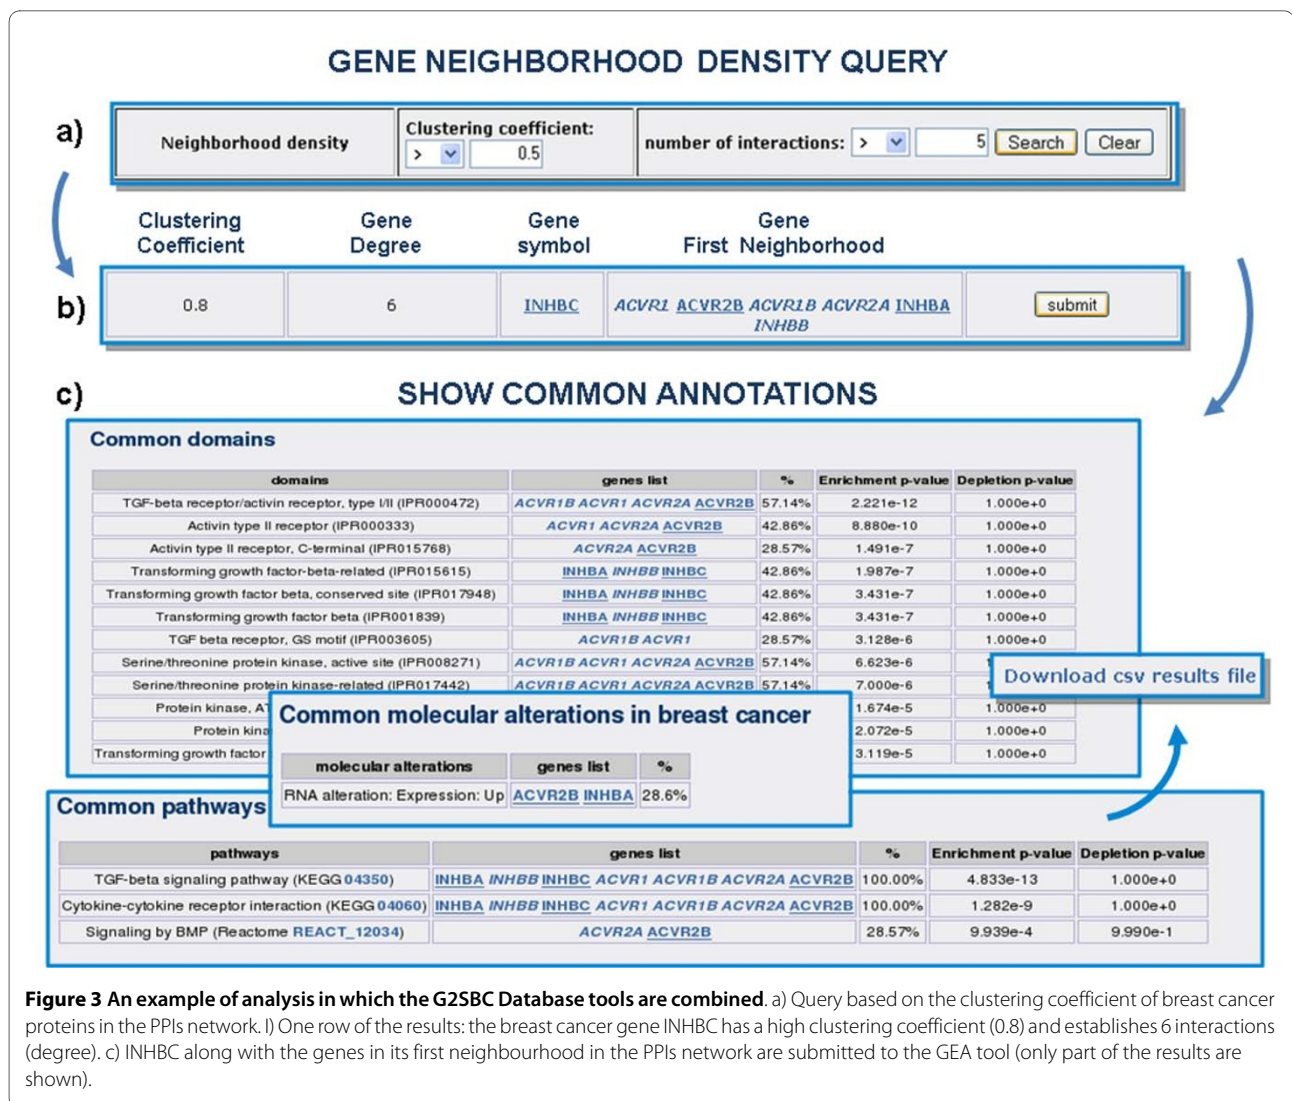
GENE NEIGHBORHOOD DENSITY QUERY

a)

| Neighborhood density | Clustering coefficient: > 0.5 | number of interactions: > 5 Search Clear |
|---|---|---|

Clustering Coefficient | Gene Degree | Gene symbol | Gene First Neighborhood

b)

| 0.8 | 6 | INHBC | ACVR1 ACVR2B ACVR1B ACVR2A INHBA INHBB | submit |
|---|---|---|---|---|

c) SHOW COMMON ANNOTATIONS

Common domains

| domains | genes list | % | Enrichment p-value | Depletion p-value |
|---|---|---|---|---|
| TGF-beta receptor/activin receptor, type I/II (IPR000472) | ACVR1B ACVR1 ACVR2A ACVR2B | 57.14% | 2.221e-12 | 1.000e+0 |
| Activin type II receptor (IPR000333) | ACVR1 ACVR2A ACVR2B | 42.86% | 8.880e-10 | 1.000e+0 |
| Activin type II receptor, C-terminal (IPR015768) | ACVR2A ACVR2B | 28.57% | 1.491e-7 | 1.000e+0 |
| Transforming growth factor-beta-related (IPR015615) | INHBA INHBB INHBC | 42.86% | 1.987e-7 | 1.000e+0 |
| Transforming growth factor beta, conserved site (IPR017948) | INHBA INHBB INHBC | 42.86% | 3.431e-7 | 1.000e+0 |
| Transforming growth factor beta (IPR001839) | INHBA INHBB INHBC | 42.86% | 3.431e-7 | 1.000e+0 |
| TGF beta receptor, GS motif (IPR003605) | ACVR1B ACVR1 | 28.57% | 3.128e-6 | 1.000e+0 |
| Serine/threonine protein kinase, active site (IPR008271) | ACVR1B ACVR1 ACVR2A ACVR2B | 57.14% | 6.623e-6 | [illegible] |
| Serine/threonine protein kinase-related (IPR017442) | ACVR1B ACVR1 ACVR2A ACVR2B | 57.14% | 7.000e-6 | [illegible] |
| Protein kinase, AT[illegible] | | | 1.674e-5 | 1.000e+0 |
| Protein kina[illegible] | | | 2.072e-5 | 1.000e+0 |
| Transforming growth factor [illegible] | | | 3.119e-5 | 1.000e+0 |

Download csv results file

Common molecular alterations in breast cancer

| molecular alterations | genes list | % |
|---|---|---|
| RNA alteration: Expression: Up | ACVR2B INHBA | 28.6% |

Common pathways

| pathways | genes list | % | Enrichment p-value | Depletion p-value |
|---|---|---|---|---|
| TGF-beta signaling pathway (KEGG 04350) | INHBA INHBB INHBC ACVR1 ACVR1B ACVR2A ACVR2B | 100.00% | 4.833e-13 | 1.000e+0 |
| Cytokine-cytokine receptor interaction (KEGG 04060) | INHBA INHBB INHBC ACVR1 ACVR1B ACVR2A ACVR2B | 100.00% | 1.282e-9 | 1.000e+0 |
| Signaling by BMP (Reactome REACT_12034) | ACVR2A ACVR2B | 28.57% | 9.939e-4 | 9.990e-1 |

Figure 3 An example of analysis in which the G2SBC Database tools are combined. a) Query based on the clustering coefficient of breast cancer proteins in the PPIs network. l) One row of the results: the breast cancer gene INHBC has a high clustering coefficient (0.8) and establishes 6 interactions (degree). c) INHBC along with the genes in its first neighbourhood in the PPIs network are submitted to the GEA tool (only part of the results are shown).